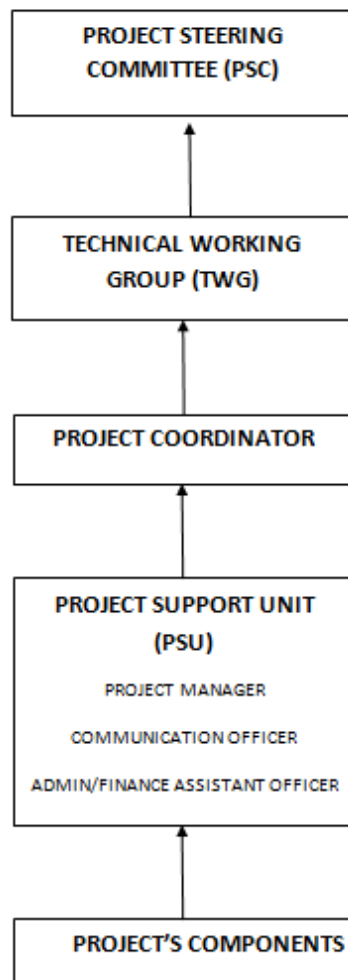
PROJECT STEERING COMMITTEE (PSC)

TECHNICAL WORKING GROUP (TWG)

PROJECT COORDINATOR

PROJECT SUPPORT UNIT (PSU)

PROJECT MANAGER

COMMUNICATION OFFICER

ADMIN/FINANCE ASSISTANT OFFICER

PROJECT'S COMPONENTS